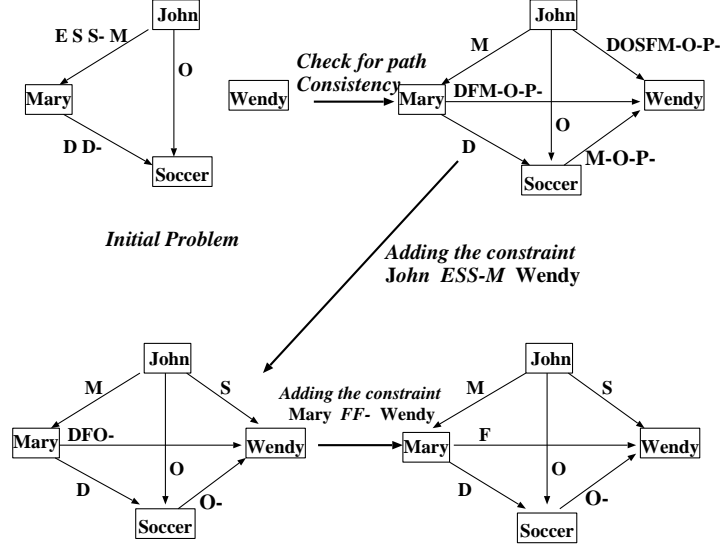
John

E S S- M

O

Mary

Wendy

D D-

Soccer

Initial Problem

Check for path Consistency

John

M

DOSFM-O-P-

Mary

DFM-O-P-

Wendy

O

D

M-O-P-

Soccer

Adding the constraint John ESS-M Wendy

John

M

S

Mary

DFO-

Wendy

O

D

O-

Soccer

Adding the constraint Mary FF- Wendy

John

M

S

Mary

F

Wendy

O

D

O-

Soccer